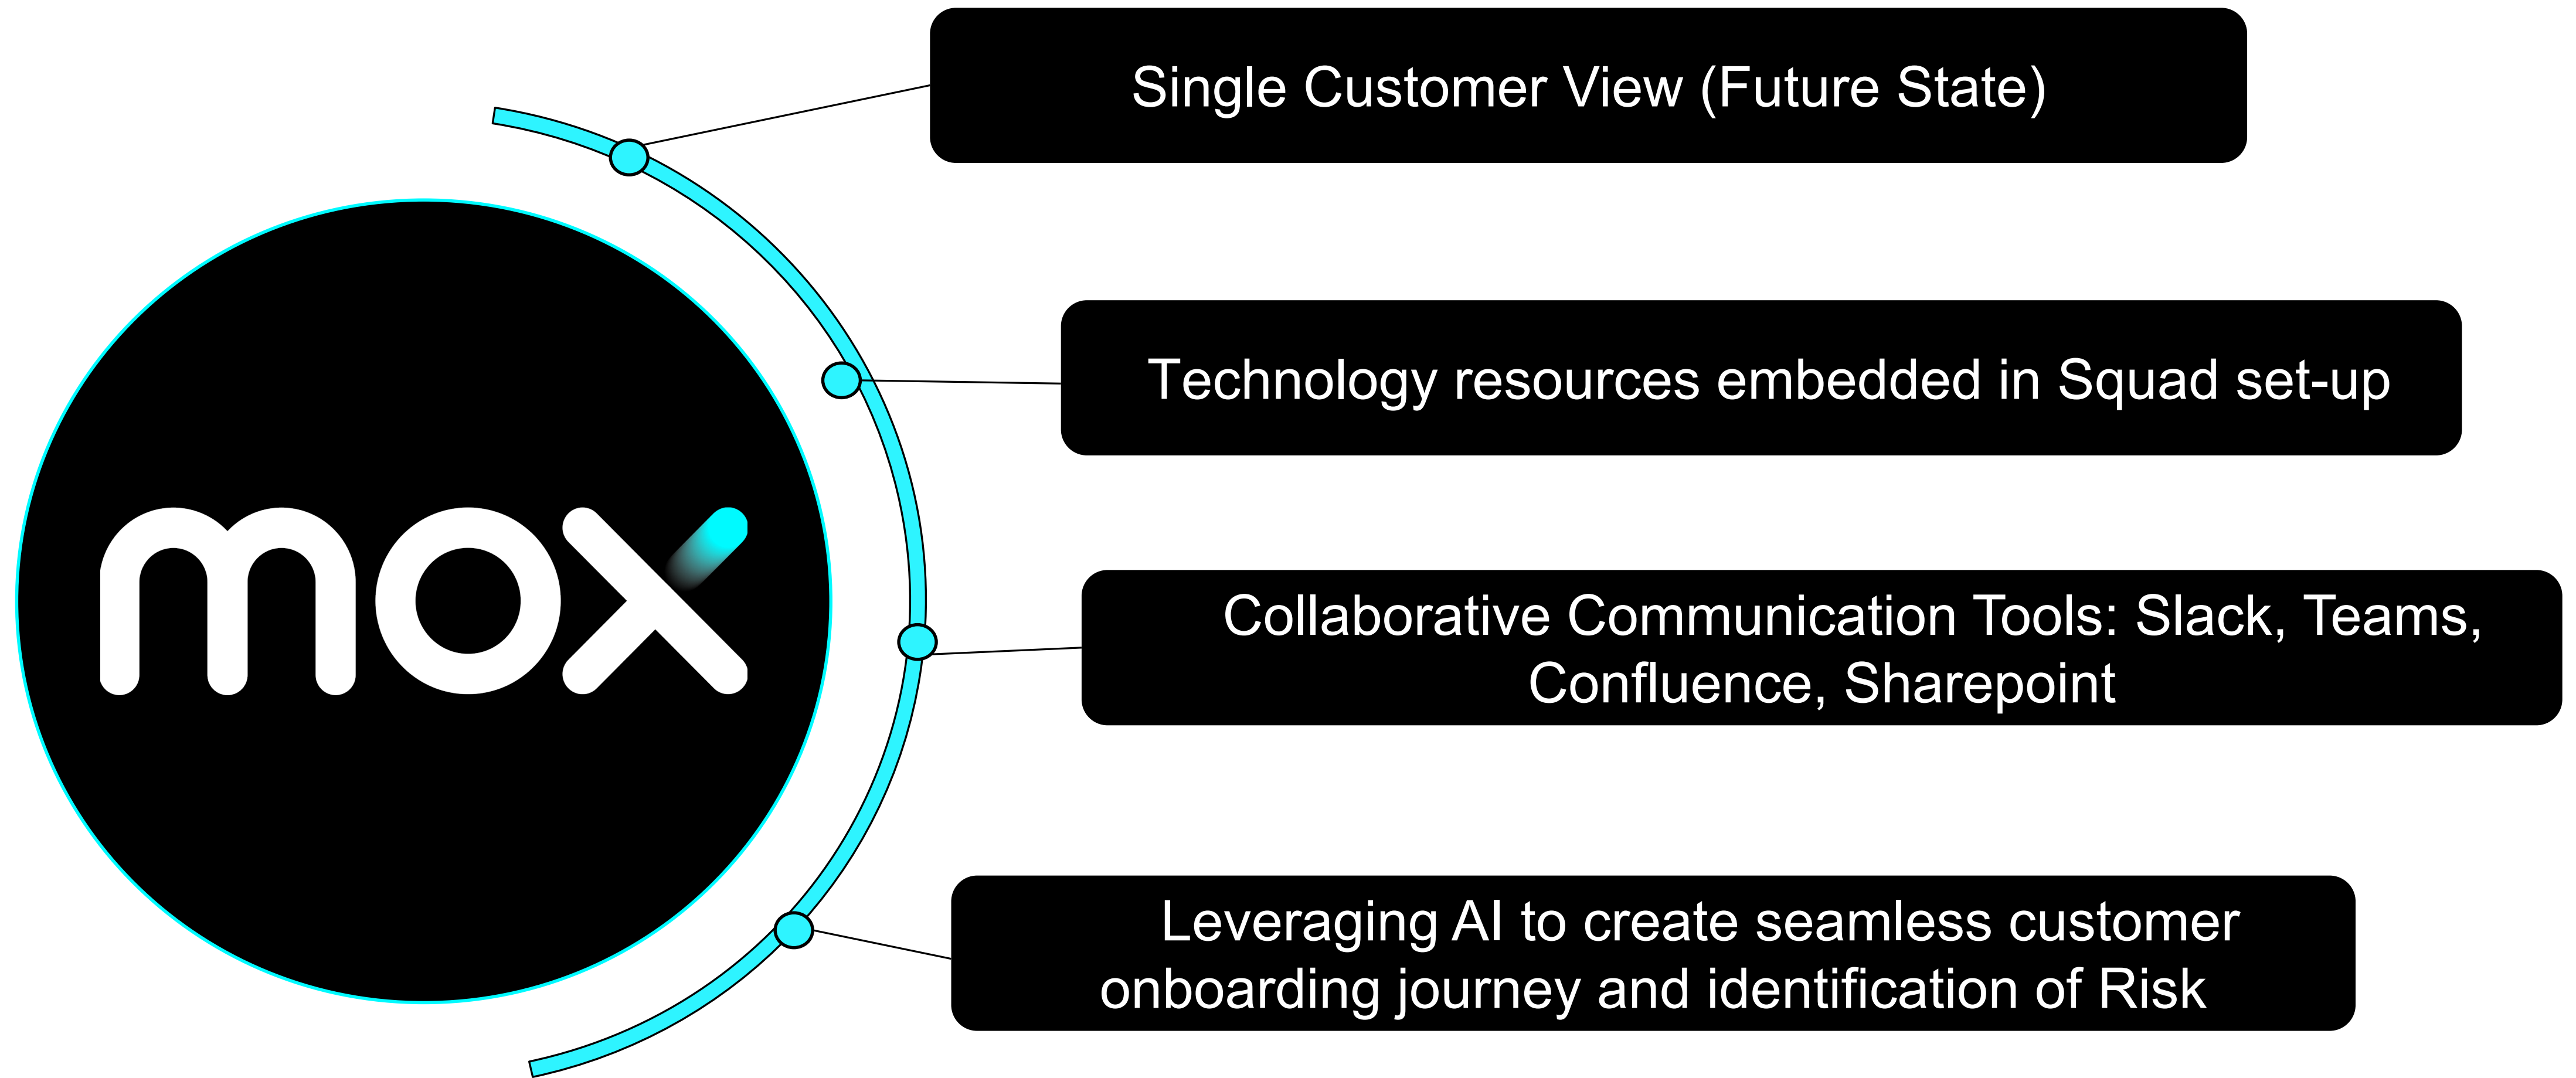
mox

Single Customer View (Future State)

Technology resources embedded in Squad set-up

Collaborative Communication Tools: Slack, Teams, Confluence, Sharepoint

Leveraging AI to create seamless customer onboarding journey and identification of Risk